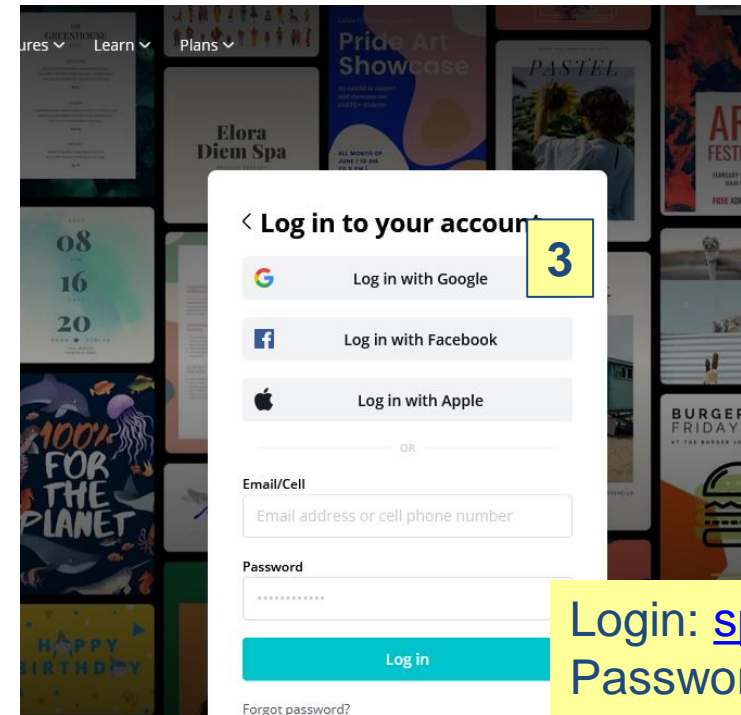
ures Learn Plans

THE GREENHOUSE

Pride Art Showcase

PASTEL

Elora Diem Spa

AR FESTI

08 16 20

100% FOR THE PLANET

BURGER FRIDAY

HAPPY BIRTHDAY

< Log in to your account

3

Log in with Google

Log in with Facebook

Log in with Apple

OR

Email/Cell

Email address or cell phone number

Password

············

Log in

Forgot password?

Login: s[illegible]
Passwor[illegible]